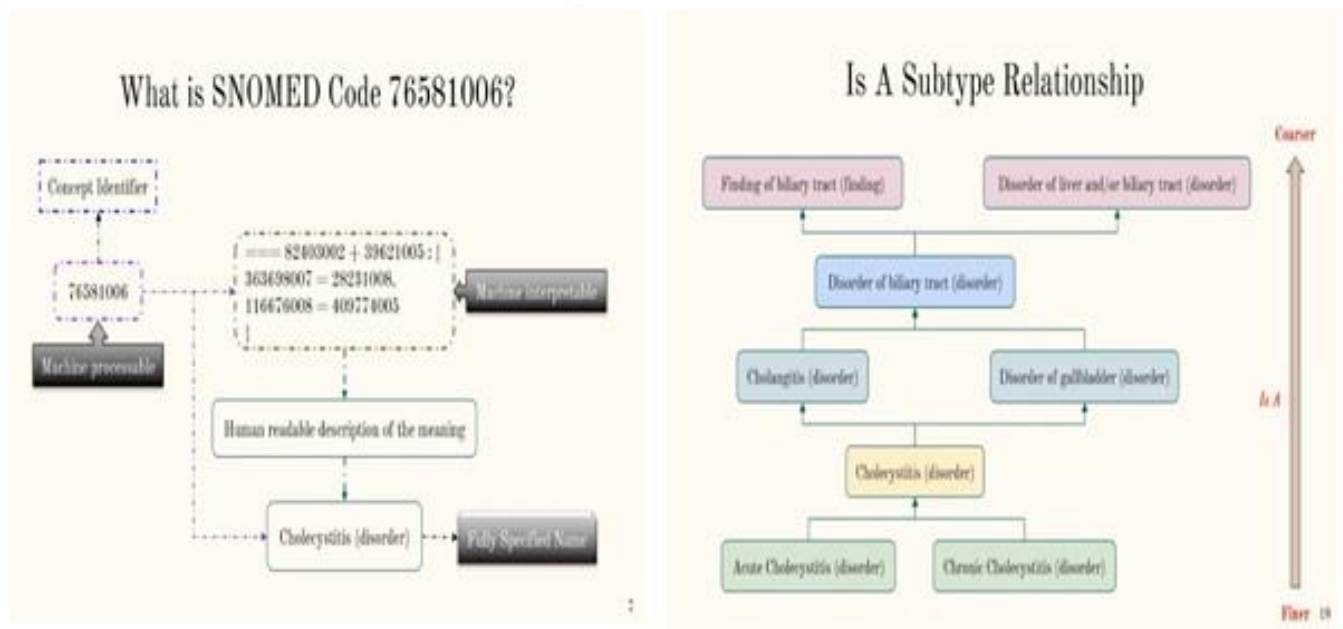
What is SNOMED Code 76581006?

Concept Identifier

76581006

Machine processable

=== 82403002 + 39621005 : {
363698007 = 28231008,
116676008 = 409774005
}

Machine interpretable

Human readable description of the meaning

Cholecystitis (disorder)

Fully Specified Name

7

Is A Subtype Relationship

Coarser

Finding of biliary tract (finding)

Disorder of liver and/or biliary tract (disorder)

Disorder of biliary tract (disorder)

Cholangitis (disorder)

Disorder of gallbladder (disorder)

Is A

Cholecystitis (disorder)

Acute Cholecystitis (disorder)

Chronic Cholecystitis (disorder)

Finer 19